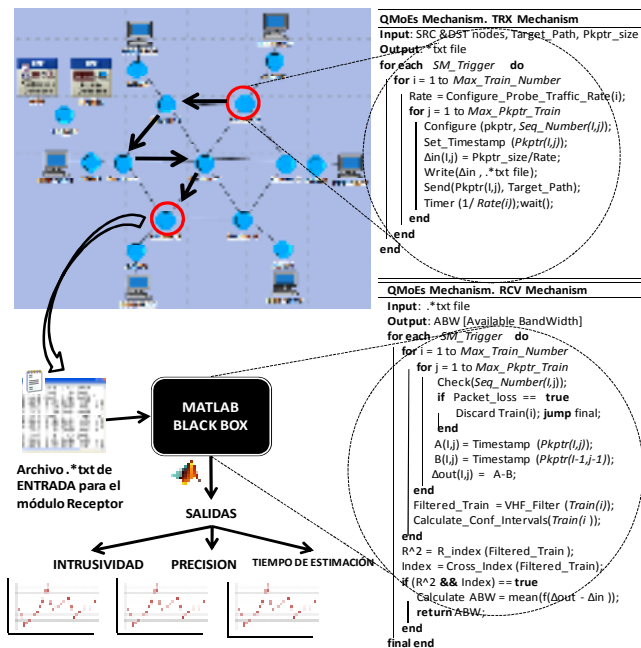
QMoEs Mechanism. TRX Mechanism
Input: SRC &DST nodes, Target_Path, Pkptr_size
Output: *txt file
for each SM_Trigger do
for i = 1 to Max_Train_Number
Rate = Configure_Probe_Traffic_Rate(i);
for j = 1 to Max_Pkptr_Train
Configure (pkptr, Seq_Number(I,j));
Set_Timestamp (Pkptr(I,j));
Δin(I,j) = Pkptr_size/Rate;
Write(Δin , .*txt file);
Send(Pkptr(I,j), Target_Path);
Timer (1/ Rate(i));wait();
end
end
end

QMoEs Mechanism. RCV Mechanism
Input: .*txt file
Output: ABW [Available BandWidth]
for each SM_Trigger do
for i = 1 to Max_Train_Number
for j = 1 to Max_Pkptr_Train
Check(Seq_Number(I,j));
if Packet_loss == true
Discard Train(i); jump final;
end
A(I,j) = Timestamp (Pkptr(I,j));
B(I,j) = Timestamp (Pkptr(I-1,j-1));
Δout(I,j) = A-B;
end
Filtered_Train = VHF_Filter (Train(i));
Calculate_Conf_Intervals(Train(i ));
end
R^2 = R_index (Filtered_Train );
Index = Cross_Index (Filtered_Train);
if (R^2 && Index) == true
Calculate ABW = mean(f(Δout - Δin ));
return ABW;
end
final end

MATLAB BLACK BOX

Archivo .*txt de ENTRADA para el módulo Receptor

SALIDAS

INTRUSIVIDAD

PRECISION

TIEMPO DE ESTIMACIÓN